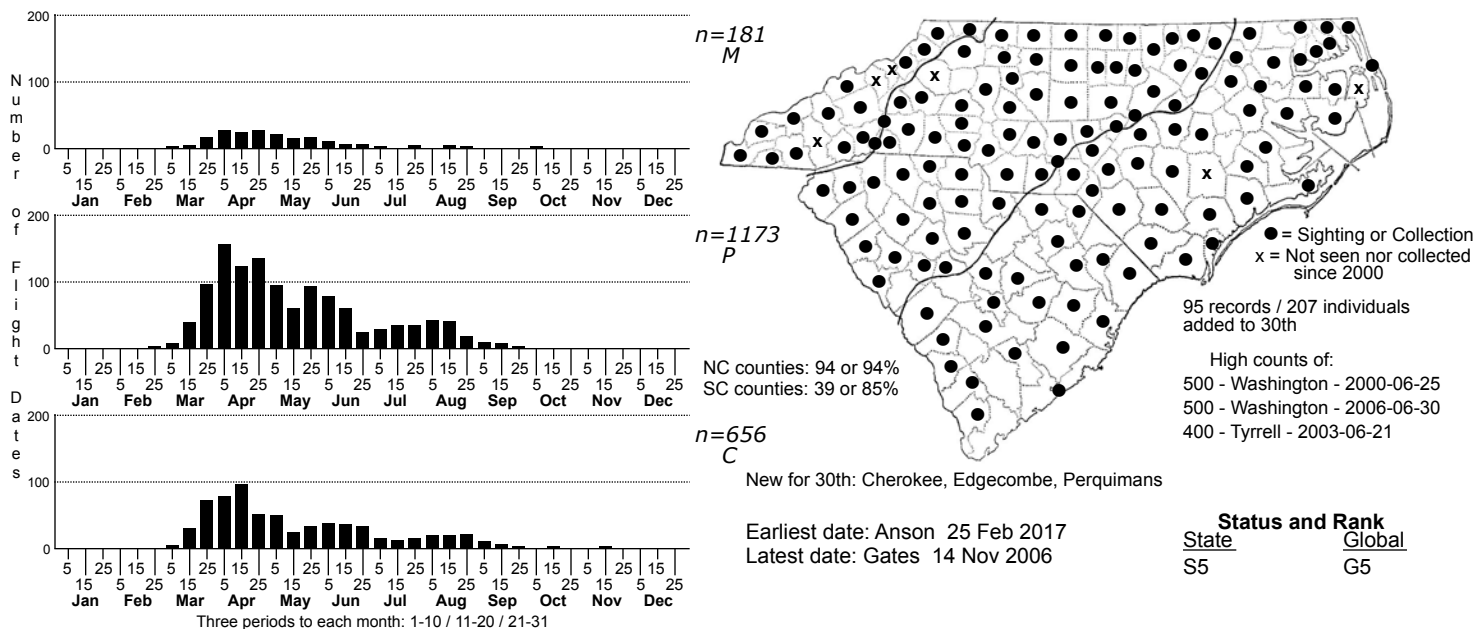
Number of Flight Dates

200
100
0
5 15 25 5 15 25 5 15 25 5 15 25 5 15 25 5 15 25 5 15 25 5 15 25 5 15 25 5 15 25 5 15 25 5 15 25
Jan Feb Mar Apr May Jun Jul Aug Sep Oct Nov Dec

n=181
M

200
100
0
5 15 25 5 15 25 5 15 25 5 15 25 5 15 25 5 15 25 5 15 25 5 15 25 5 15 25 5 15 25 5 15 25 5 15 25
Jan Feb Mar Apr May Jun Jul Aug Sep Oct Nov Dec

n=1173
P

200
100
0
5 15 25 5 15 25 5 15 25 5 15 25 5 15 25 5 15 25 5 15 25 5 15 25 5 15 25 5 15 25 5 15 25 5 15 25
Jan Feb Mar Apr May Jun Jul Aug Sep Oct Nov Dec

n=656
C

Three periods to each month: 1-10 / 11-20 / 21-31

x x x x x x

● = Sighting or Collection
x = Not seen nor collected since 2000

95 records / 207 individuals added to 30th

High counts of:
500 - Washington - 2000-06-25
500 - Washington - 2006-06-30
400 - Tyrrell - 2003-06-21

NC counties: 94 or 94%
SC counties: 39 or 85%

New for 30th: Cherokee, Edgecombe, Perquimans

Earliest date: Anson 25 Feb 2017
Latest date: Gates 14 Nov 2006

Status and Rank
| State | Global |
|---|---|
| S5 | G5 |